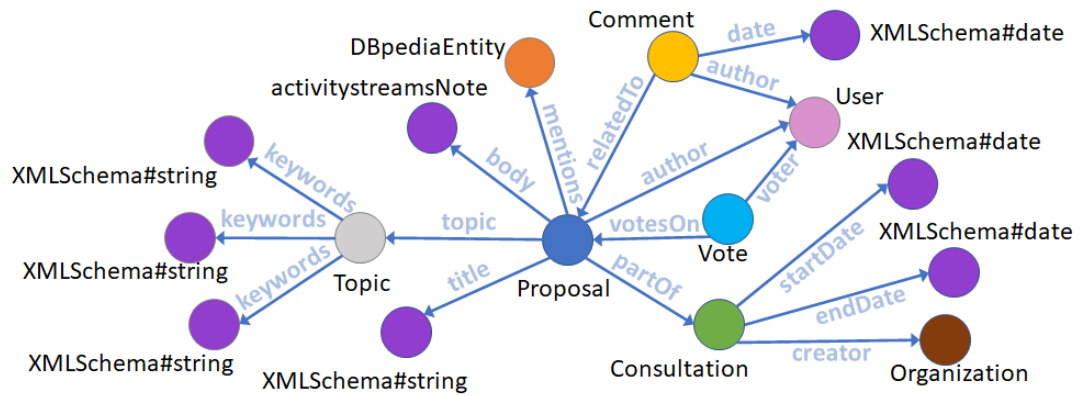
Comment
date
XMLSchema#date
DBpediaEntity
author
activitystreamsNote
User
mentions
relatedTo
XMLSchema#date
keywords
body
author
XMLSchema#string
voter
keywords
topic
votesOn
XMLSchema#date
keywords
XMLSchema#string
Vote
Topic
title
partOf
startDate
Proposal
endDate
XMLSchema#string
creator
XMLSchema#string
Consultation
Organization